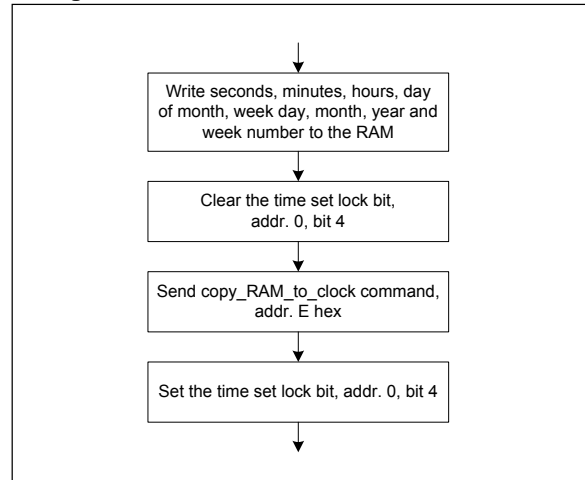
Write seconds, minutes, hours, day of month, week day, month, year and week number to the RAM

Clear the time set lock bit, addr. 0, bit 4

Send copy_RAM_to_clock command, addr. E hex

Set the time set lock bit, addr. 0, bit 4